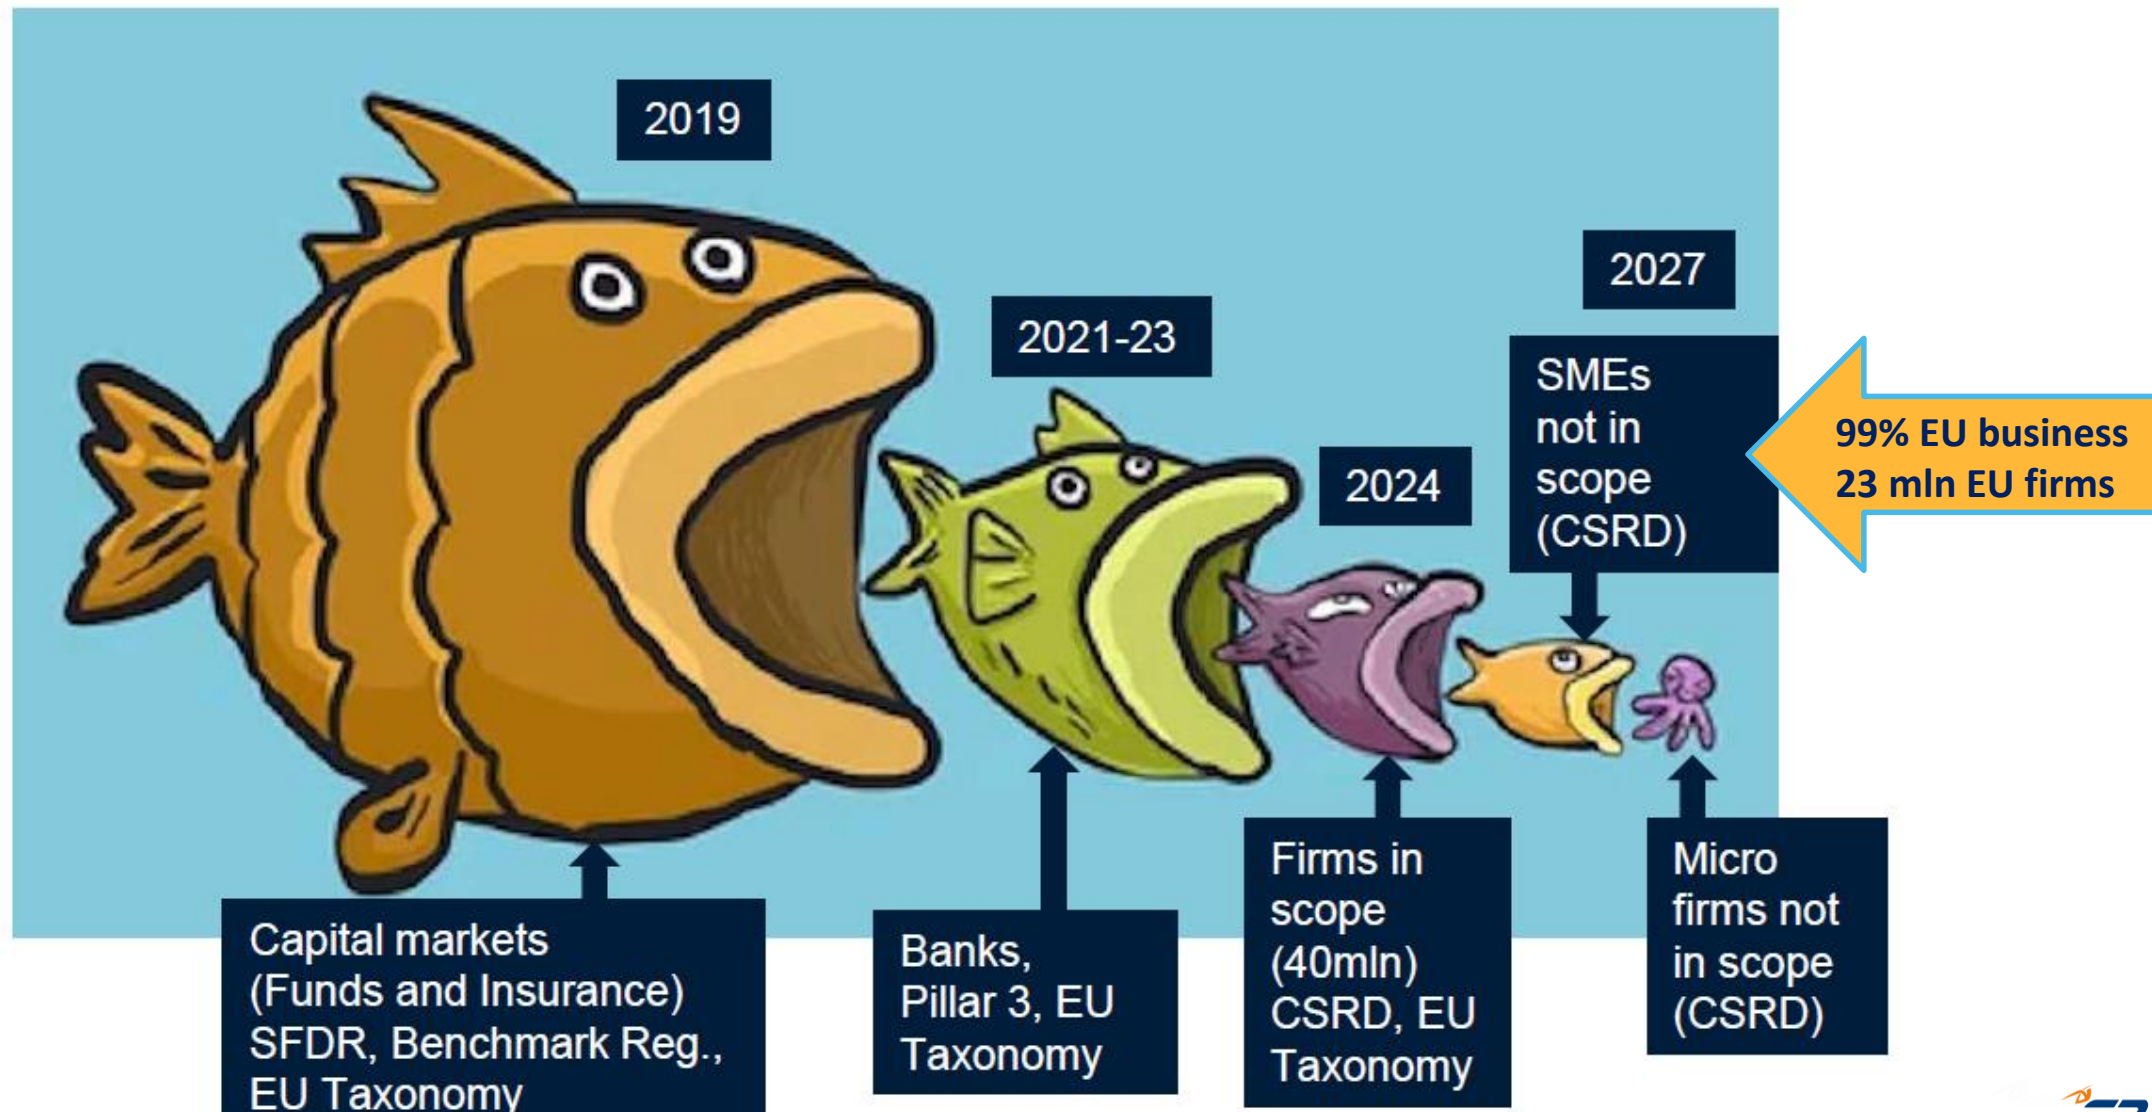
2019

2021-23

2024

2027

SMEs not in scope (CSRD)

99% EU business
23 mln EU firms

Capital markets (Funds and Insurance) SFDR, Benchmark Reg., EU Taxonomy

Banks, Pillar 3, EU Taxonomy

Firms in scope (40mln) CSRD, EU Taxonomy

Micro firms not in scope (CSRD)